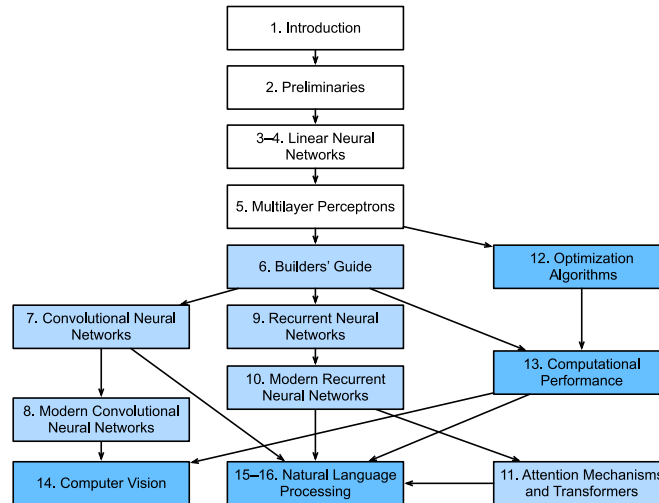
1. Introduction

2. Preliminaries

3–4. Linear Neural Networks

5. Multilayer Perceptrons

12. Optimization Algorithms

6. Builders' Guide

7. Convolutional Neural Networks

9. Recurrent Neural Networks

13. Computational Performance

10. Modern Recurrent Neural Networks

8. Modern Convolutional Neural Networks

14. Computer Vision

15–16. Natural Language Processing

11. Attention Mechanisms and Transformers